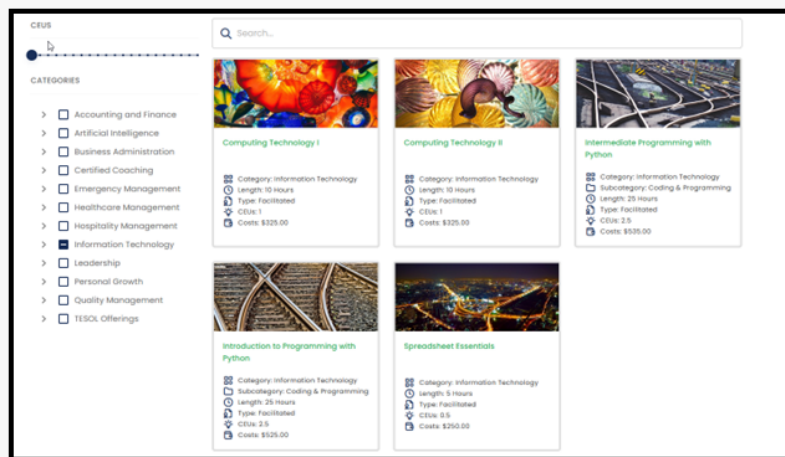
CEUS

CATEGORIES

Accounting and Finance
Artificial Intelligence
Business Administration
Certified Coaching
Emergency Management
Healthcare Management
Hospitality Management
Information Technology
Leadership
Personal Growth
Quality Management
TESOL Offerings

Search...

Computing Technology I

Category: Information Technology
Length: 10 Hours
Type: Facilitated
CEUs: 1
Costs: $325.00

Computing Technology II

Category: Information Technology
Length: 10 Hours
Type: Facilitated
CEUs: 1
Costs: $325.00

Intermediate Programming with Python

Category: Information Technology
Subcategory: Coding & Programming
Length: 25 Hours
Type: Facilitated
CEUs: 2.5
Costs: $535.00

Introduction to Programming with Python

Category: Information Technology
Subcategory: Coding & Programming
Length: 25 Hours
Type: Facilitated
CEUs: 2.5
Costs: $525.00

Spreadsheet Essentials

Category: Information Technology
Length: 5 Hours
Type: Facilitated
CEUs: 0.5
Costs: $250.00